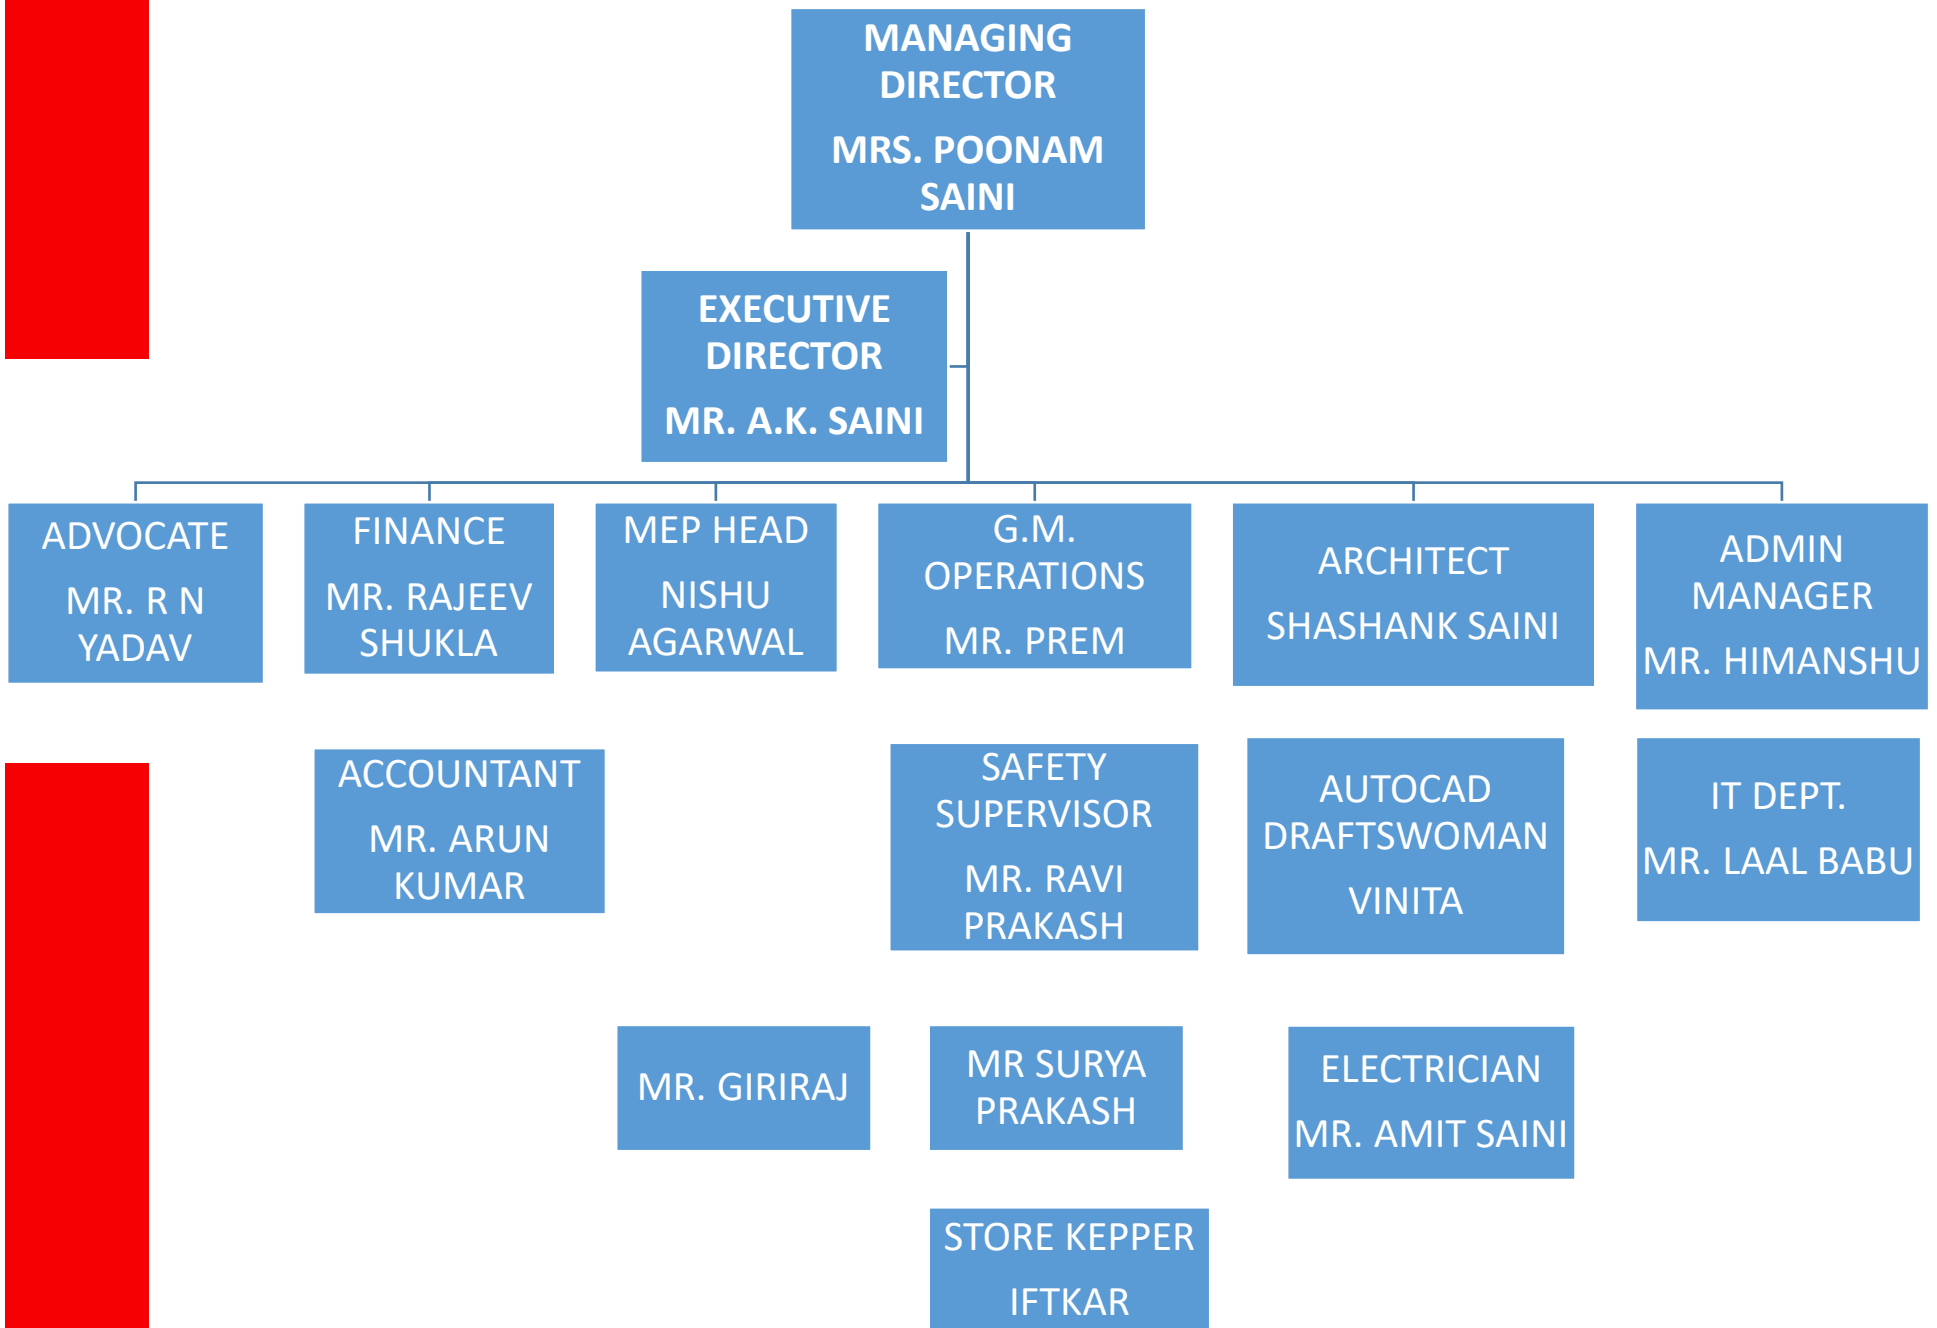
MANAGING DIRECTOR

MRS. POONAM SAINI

EXECUTIVE DIRECTOR

MR. A.K. SAINI

ADVOCATE

MR. R N YADAV

FINANCE

MR. RAJEEV SHUKLA

MEP HEAD

NISHU AGARWAL

G.M. OPERATIONS

MR. PREM

ARCHITECT

SHASHANK SAINI

ADMIN MANAGER

MR. HIMANSHU

ACCOUNTANT

MR. ARUN KUMAR

SAFETY SUPERVISOR

MR. RAVI PRAKASH

AUTOCAD DRAFTSWOMAN

VINITA

IT DEPT.

MR. LAAL BABU

MR. GIRIRAJ

MR SURYA PRAKASH

ELECTRICIAN

MR. AMIT SAINI

STORE KEPPER

IFTKAR